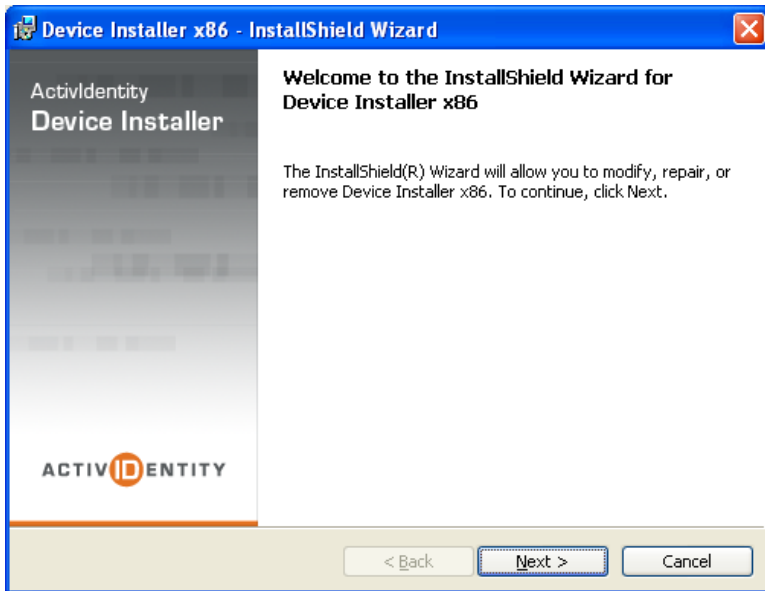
Device Installer x86 - InstallShield Wizard

ActivIdentity
Device Installer

Welcome to the InstallShield Wizard for Device Installer x86

The InstallShield(R) Wizard will allow you to modify, repair, or remove Device Installer x86. To continue, click Next.

ACTIVIDENTITY

< Back
Next >
Cancel